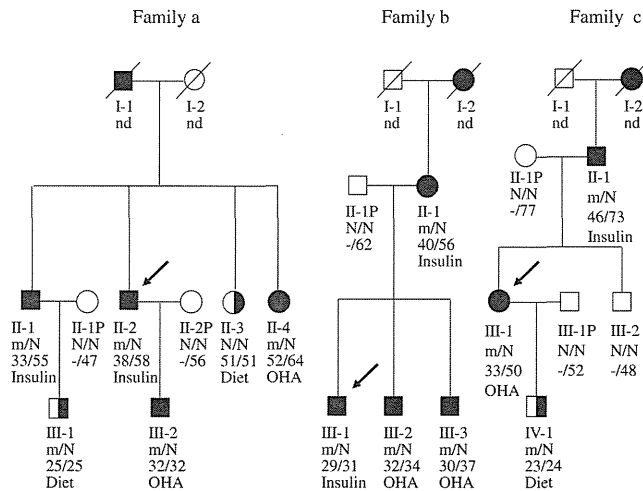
Family a

I-1
nd

I-2
nd

II-1
m/N
33/55
Insulin

II-1P
N/N
-/47

II-2
m/N
38/58
Insulin

II-2P
N/N
-/56

II-3
N/N
51/51
Diet

II-4
m/N
52/64
OHA

III-1
m/N
25/25
Diet

III-2
m/N
32/32
OHA

Family b

I-1
nd

I-2
nd

II-1P
N/N
-/62

II-1
m/N
40/56
Insulin

III-1
m/N
29/31
Insulin

III-2
m/N
32/34
OHA

III-3
m/N
30/37
OHA

Family c

I-1
nd

I-2
nd

II-1P
N/N
-/77

II-1
m/N
46/73
Insulin

III-1
m/N
33/50
OHA

III-1P
N/N
-/52

III-2
N/N
-/48

IV-1
m/N
23/24
Diet